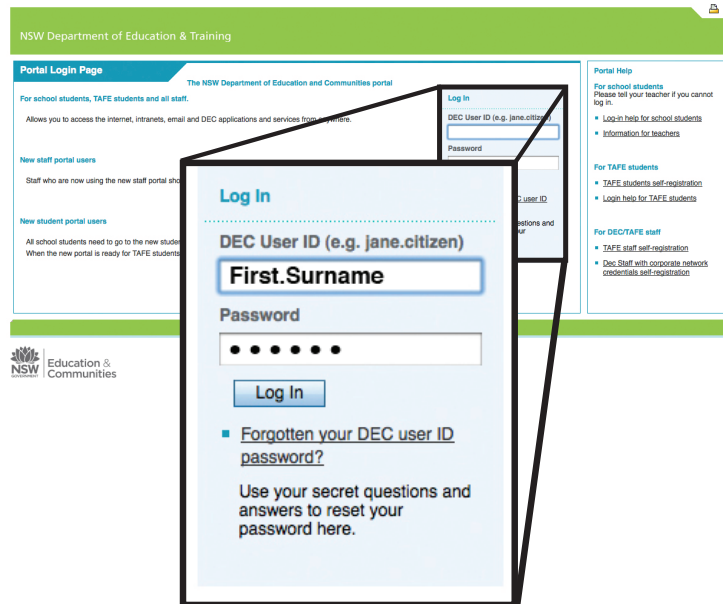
NSW Department of Education & Training

Portal Login Page

The NSW Department of Education and Communities portal

For school students, TAFE students and all staff.

Allows you to access the internet, intranets, email and DEC applications and services from anywhere.

New staff portal users

Staff who are now using the new staff portal sho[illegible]

New student portal users

All school students need to go to the new studen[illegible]
When the new portal is ready for TAFE students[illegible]

Log In

DEC User ID (e.g. jane.citizen)

Password

Log In

DEC User ID (e.g. jane.citizen)

First.Surname

Password

••••••

Log In

Forgotten your DEC user ID password?

Use your secret questions and answers to reset your password here.

Portal Help

For school students
Please tell your teacher if you cannot log in.

Log-in help for school students

Information for teachers

For TAFE students

TAFE students self-registration

Login help for TAFE students

For DEC/TAFE staff

TAFE staff self-registration

Dec Staff with corporate network credentials self-registration

NSW GOVERNMENT Education & Communities